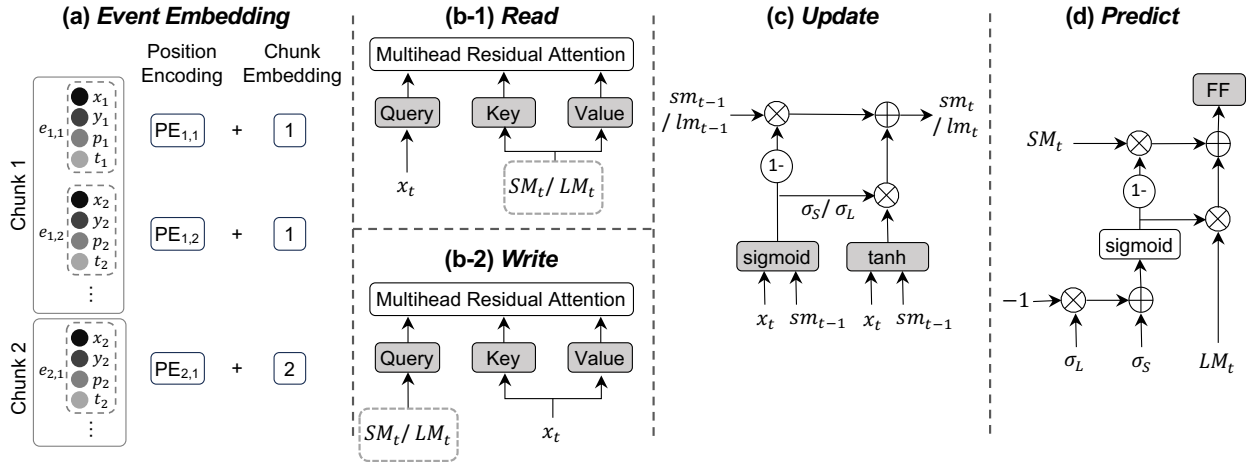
(a) *Event Embedding*

Position Encoding

Chunk Embedding

Chunk 1

$e_{1,1}$ $x_1$ $y_1$ $p_1$ $t_1$

$PE_{1,1}$ + 1

$e_{1,2}$ $x_2$ $y_2$ $p_2$ $t_2$

$PE_{1,2}$ + 1

⋮

Chunk 2

$e_{2,1}$ $x_2$ $y_2$ $p_2$ $t_2$

$PE_{2,1}$ + 2

⋮

(b-1) *Read*

Multihead Residual Attention

Query Key Value

$x_t$

$SM_t / LM_t$

(b-2) *Write*

Multihead Residual Attention

Query Key Value

$SM_t / LM_t$

$x_t$

(c) *Update*

$sm_{t-1}$ / $lm_{t-1}$

$sm_t$ / $lm_t$

1-

$\sigma_S / \sigma_L$

sigmoid

tanh

$x_t$ $sm_{t-1}$ $x_t$ $sm_{t-1}$

(d) *Predict*

FF

$SM_t$

1-

sigmoid

$-1$

$\sigma_L$ $\sigma_S$ $LM_t$